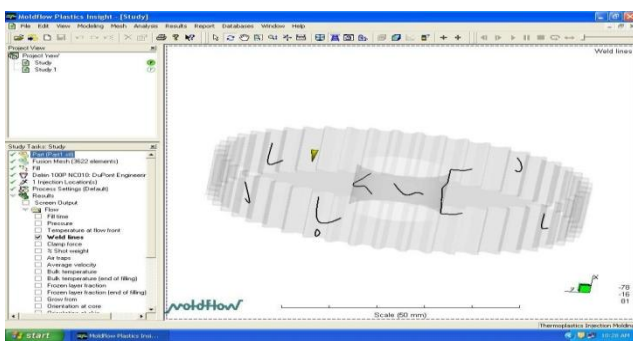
Moldflow Plastics Insight - [Study]

File Edit View Modeling Mesh Analysis Results Report Databases Window Help

Project View
Project 'new'
Study
Study 1

Weld lines

Study Tasks: Study
Part (Part1.stl)
Fusion Mesh (3622 elements)
Fill
Delrin 100P NC010: DuPont Engineerin
1 Injection Location(s)
Process Settings (Default)
Results
Screen Output
Flow
Fill time
Pressure
Temperature at flow front
Weld lines
Clamp force
% Shot weight
Air traps
Average velocity
Bulk temperature
Bulk temperature (end of filling)
Frozen layer fraction
Frozen layer fraction (end of filling)
Grow from
Orientation at core

moldflow

Scale (50 mm)

-78
-16
81

Thermoplastics Injection Molding

start
Moldflow Plastics Insi...
10:28 AM